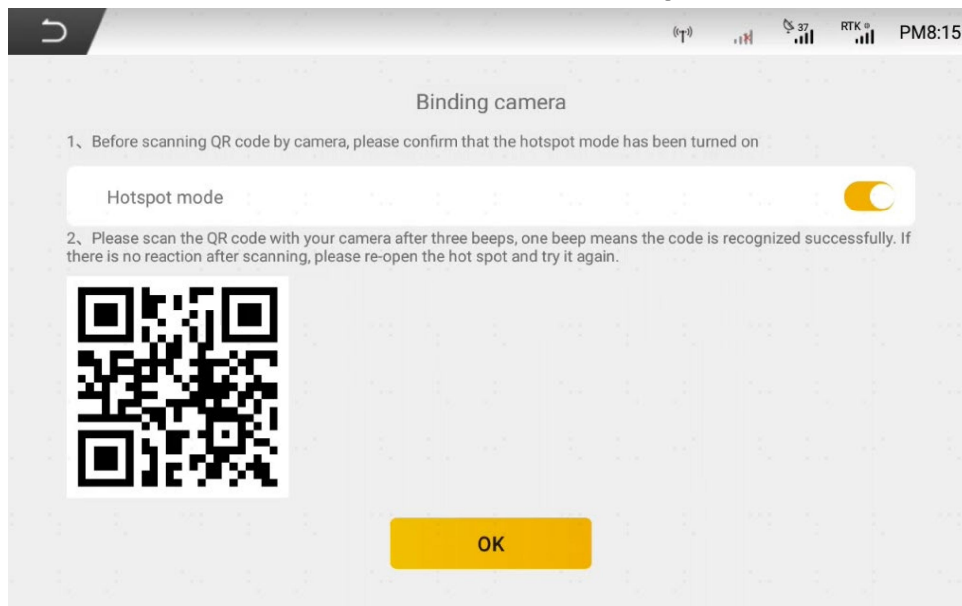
37 RTK PM8:15

Binding camera

1、Before scanning QR code by camera, please confirm that the hotspot mode has been turned on

Hotspot mode

2、Please scan the QR code with your camera after three beeps, one beep means the code is recognized successfully. If there is no reaction after scanning, please re-open the hot spot and try it again.

OK